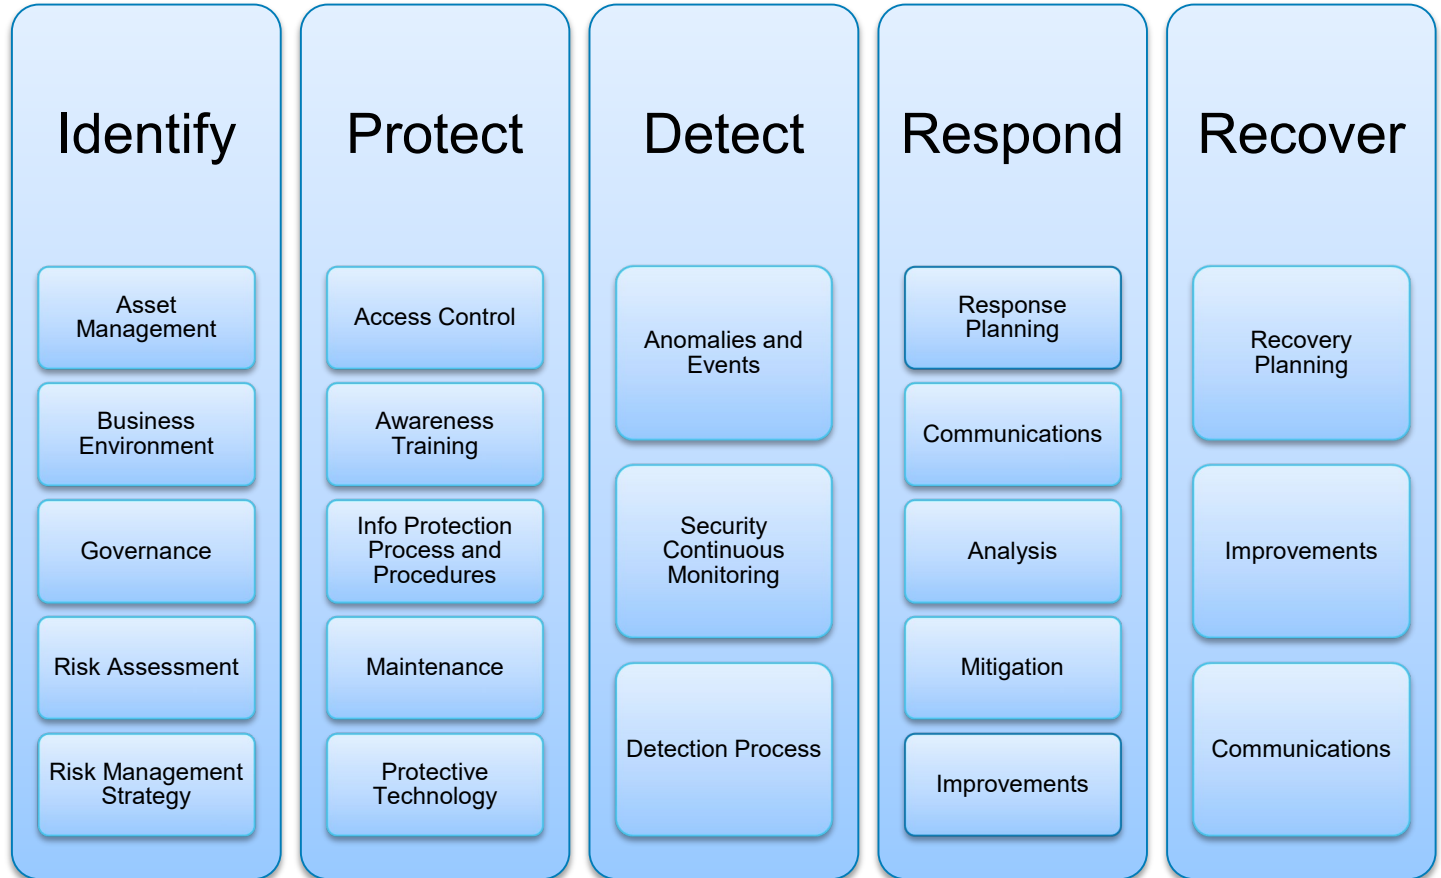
Identify

Asset Management

Business Environment

Governance

Risk Assessment

Risk Management Strategy

Protect

Access Control

Awareness Training

Info Protection Process and Procedures

Maintenance

Protective Technology

Detect

Anomalies and Events

Security Continuous Monitoring

Detection Process

Respond

Response Planning

Communications

Analysis

Mitigation

Improvements

Recover

Recovery Planning

Improvements

Communications